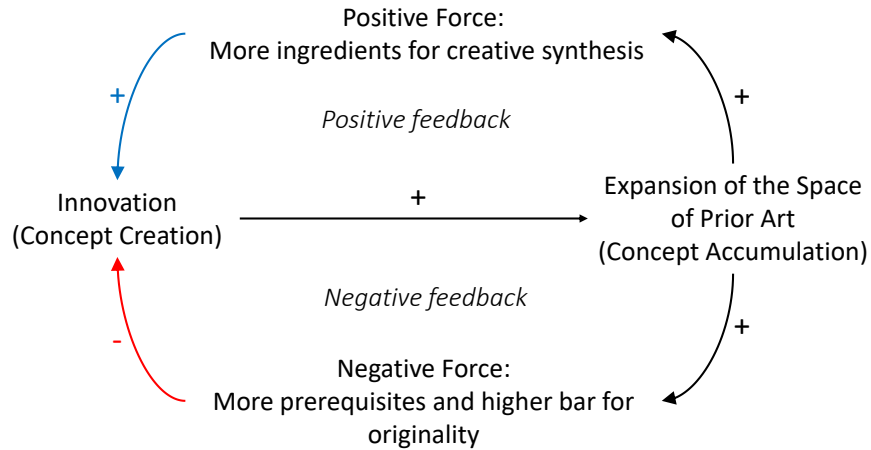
Positive Force:
More ingredients for creative synthesis

+

+

Positive feedback

Innovation
(Concept Creation)

+

Expansion of the Space of Prior Art
(Concept Accumulation)

Negative feedback

-

+

Negative Force:
More prerequisites and higher bar for originality